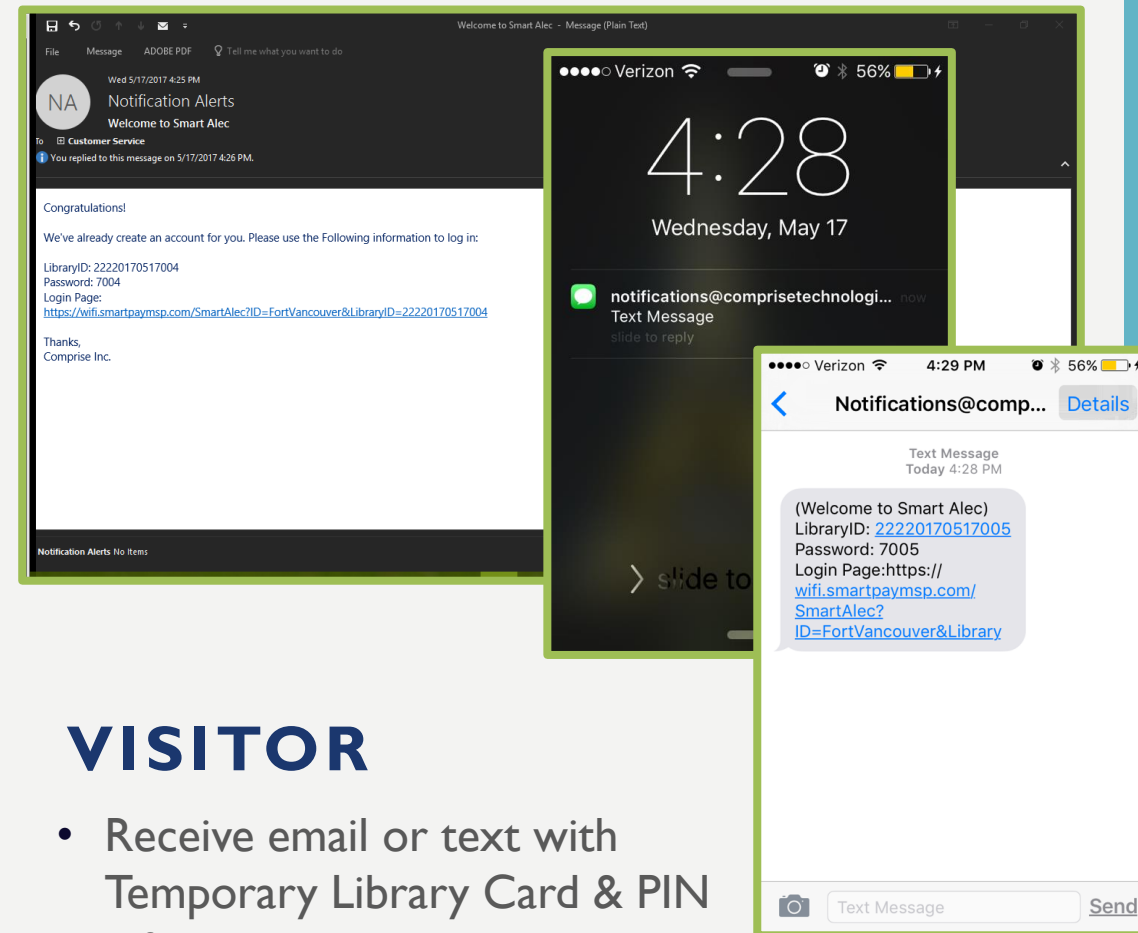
Welcome to Smart Alec - Message (Plain Text)

File Message ADOBE PDF Tell me what you want to do

Wed 5/17/2017 4:25 PM

NA

Notification Alerts

Welcome to Smart Alec

To Customer Service

You replied to this message on 5/17/2017 4:26 PM.

Congratulations!

We've already create an account for you. Please use the Following information to log in:

LibraryID: 22220170517004
Password: 7004
Login Page:
https://wifi.smartpaymsp.com/SmartAlec?ID=FortVancouver&LibraryID=22220170517004

Thanks,
Comprise Inc.

Notification Alerts No Items

●●●●○ Verizon 56%

4:28

Wednesday, May 17

notifications@comprisetechnologi... now
Text Message
slide to reply

slide to

●●●●○ Verizon 4:29 PM 56%

Notifications@comp... Details

Text Message
Today 4:28 PM

(Welcome to Smart Alec)
LibraryID: 22220170517005
Password: 7005
Login Page:https://wifi.smartpaymsp.com/SmartAlec?ID=FortVancouver&Library

Text Message Send

VISITOR

• Receive email or text with Temporary Library Card & PIN